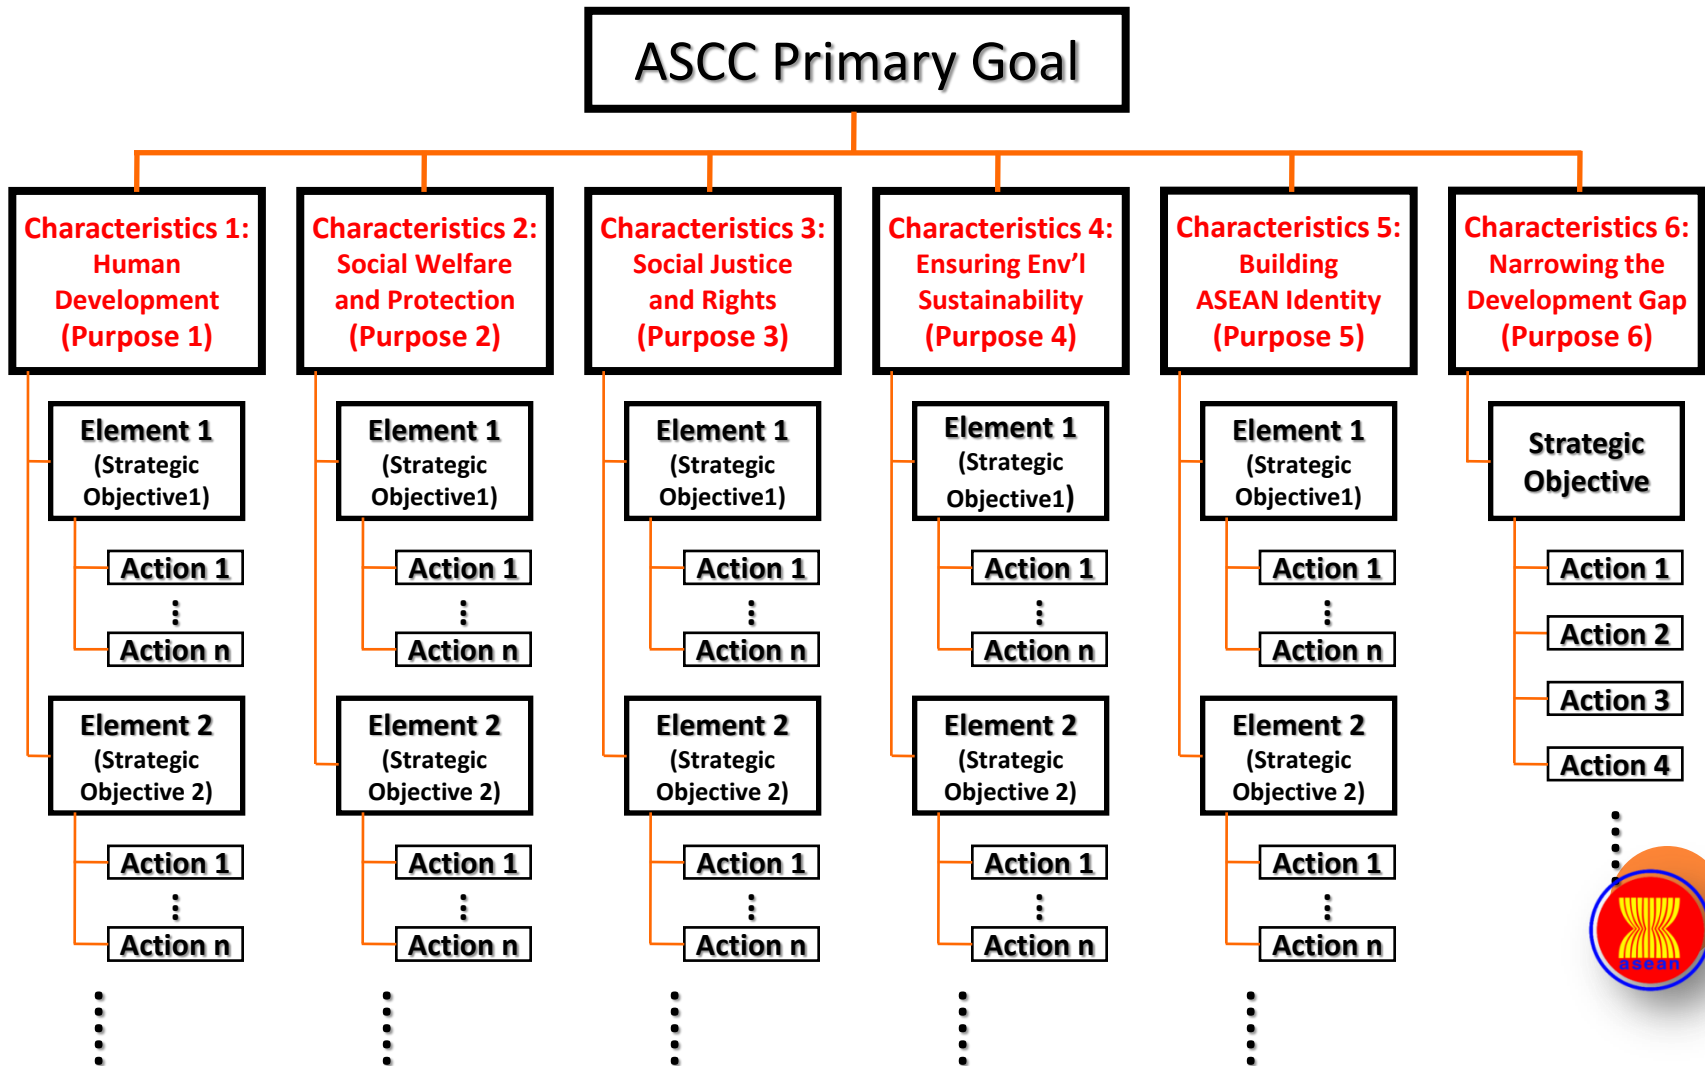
ASCC Primary Goal

Characteristics 1: Human Development (Purpose 1)

Element 1 (Strategic Objective1)

Action 1
⋮
Action n

Element 2 (Strategic Objective 2)

Action 1
⋮
Action n

⋮

Characteristics 2: Social Welfare and Protection (Purpose 2)

Element 1 (Strategic Objective1)

Action 1
⋮
Action n

Element 2 (Strategic Objective 2)

Action 1
⋮
Action n

⋮

Characteristics 3: Social Justice and Rights (Purpose 3)

Element 1 (Strategic Objective1)

Action 1
⋮
Action n

Element 2 (Strategic Objective 2)

Action 1
⋮
Action n

⋮

Characteristics 4: Ensuring Env'l Sustainability (Purpose 4)

Element 1 (Strategic Objective1)

Action 1
⋮
Action n

Element 2 (Strategic Objective 2)

Action 1
⋮
Action n

⋮

Characteristics 5: Building ASEAN Identity (Purpose 5)

Element 1 (Strategic Objective1)

Action 1
⋮
Action n

Element 2 (Strategic Objective 2)

Action 1
⋮
Action n

⋮

Characteristics 6: Narrowing the Development Gap (Purpose 6)

Strategic Objective

Action 1
Action 2
Action 3
Action 4

⋮

asean